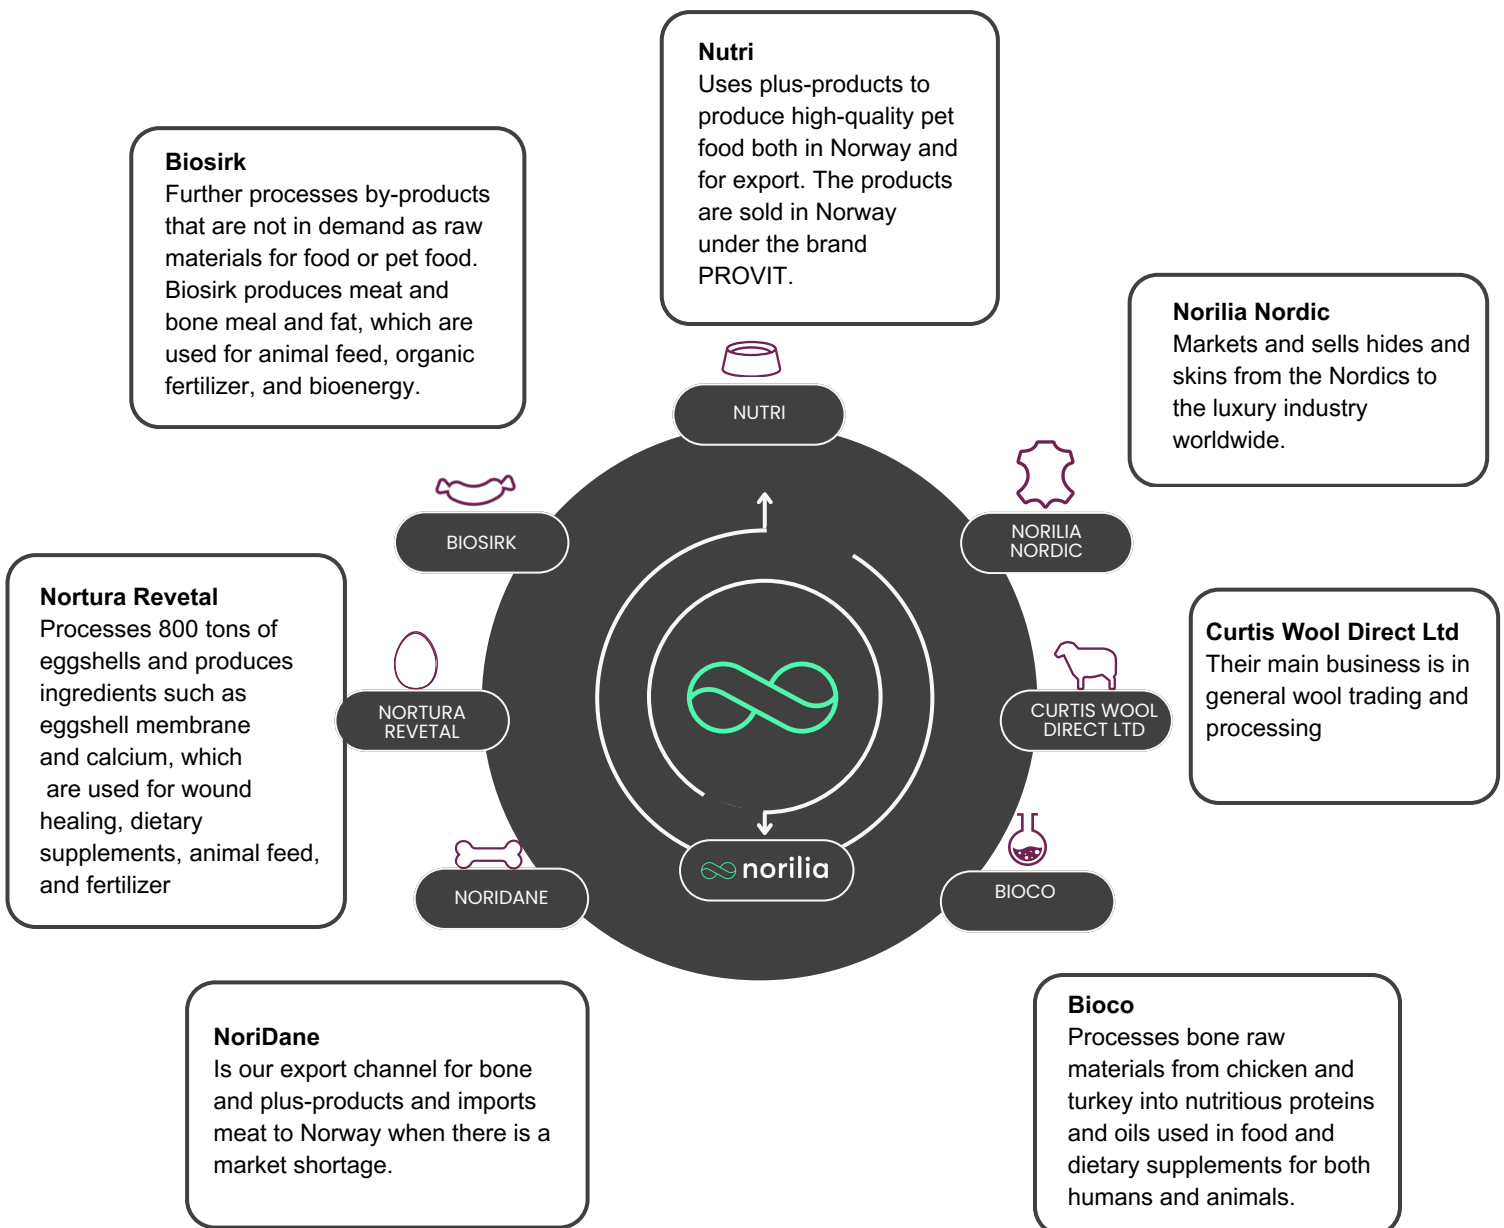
Nutri
Uses plus-products to produce high-quality pet food both in Norway and for export. The products are sold in Norway under the brand PROVIT.

Biosirk
Further processes by-products that are not in demand as raw materials for food or pet food. Biosirk produces meat and bone meal and fat, which are used for animal feed, organic fertilizer, and bioenergy.

Norilia Nordic
Markets and sells hides and skins from the Nordics to the luxury industry worldwide.

NUTRI

BIOSIRK

NORILIA NORDIC

Nortura Revetal
Processes 800 tons of eggshells and produces ingredients such as eggshell membrane and calcium, which are used for wound healing, dietary supplements, animal feed, and fertilizer

Curtis Wool Direct Ltd
Their main business is in general wool trading and processing

NORTURA REVETAL

CURTIS WOOL DIRECT LTD

NORIDANE

norilia

BIOCO

NoriDane
Is our export channel for bone and plus-products and imports meat to Norway when there is a market shortage.

Bioco
Processes bone raw materials from chicken and turkey into nutritious proteins and oils used in food and dietary supplements for both humans and animals.